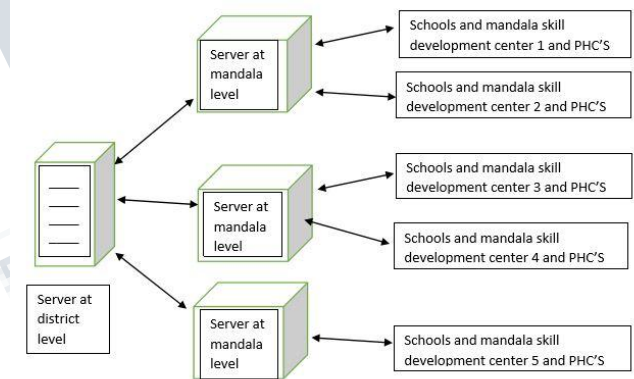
Server at district level

Server at mandala level

Schools and mandala skill development center 1 and PHC'S

Schools and mandala skill development center 2 and PHC'S

Server at mandala level

Schools and mandala skill development center 3 and PHC'S

Schools and mandala skill development center 4 and PHC'S

Server at mandala level

Schools and mandala skill development center 5 and PHC'S